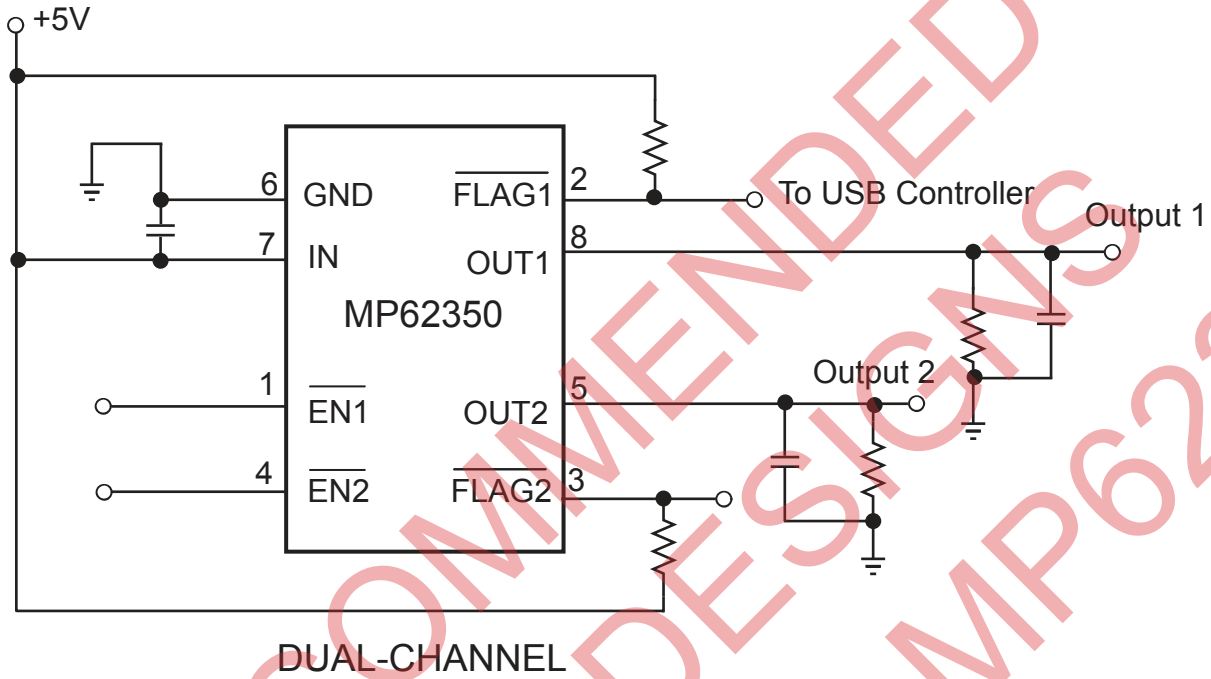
+5V

6 GND

7 IN

$\overline{FLAG1}$ 2

To USB Controller

Output 1

OUT1 8

MP62350

Output 2

1 $\overline{EN1}$

OUT2 5

4 $\overline{EN2}$

$\overline{FLAG2}$ 3

DUAL-CHANNEL

COMMENDED DESIGNS MP62